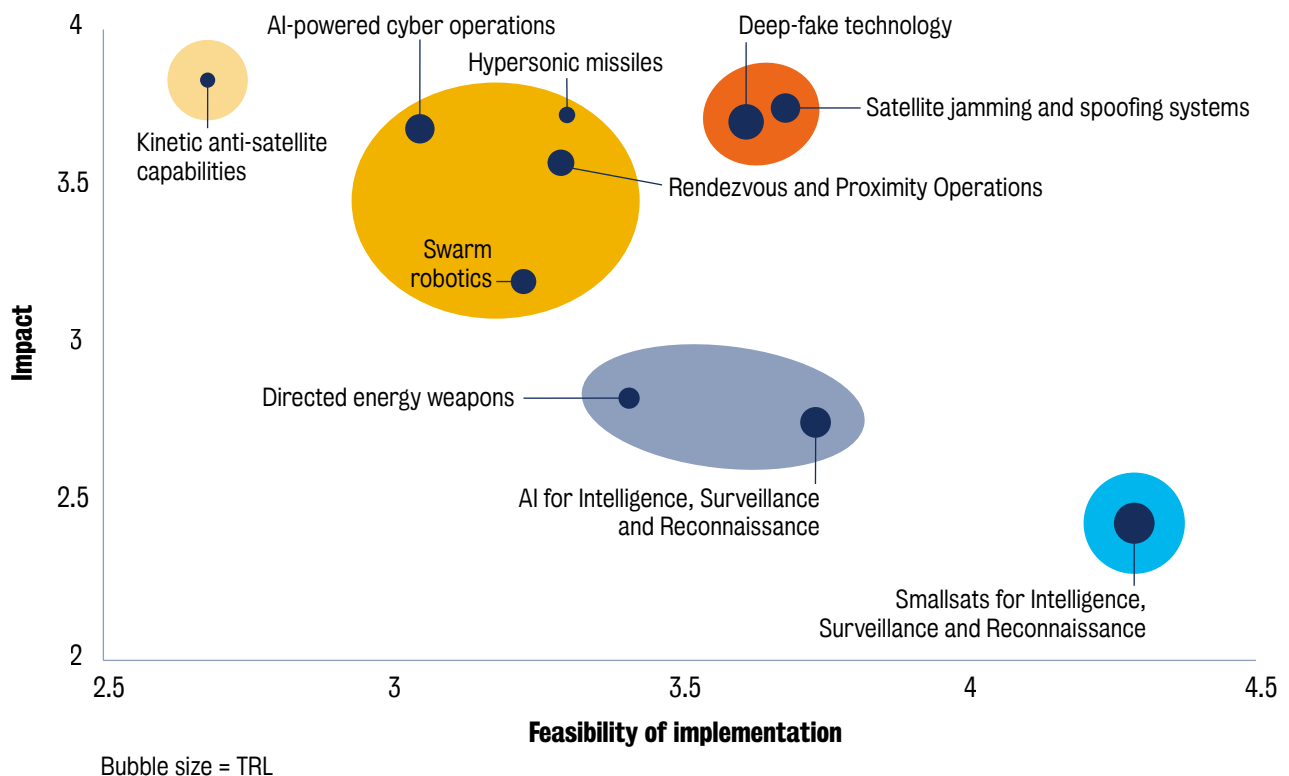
Impact

4

3.5

3

2.5

2

AI-powered cyber operations

Hypersonic missiles

Deep-fake technology

Satellite jamming and spoofing systems

Kinetic anti-satellite capabilities

Rendezvous and Proximity Operations

Swarm robotics

Directed energy weapons

AI for Intelligence, Surveillance and Reconnaissance

Smallsats for Intelligence, Surveillance and Reconnaissance

2.5

3

3.5

4

4.5

Feasibility of implementation

Bubble size = TRL